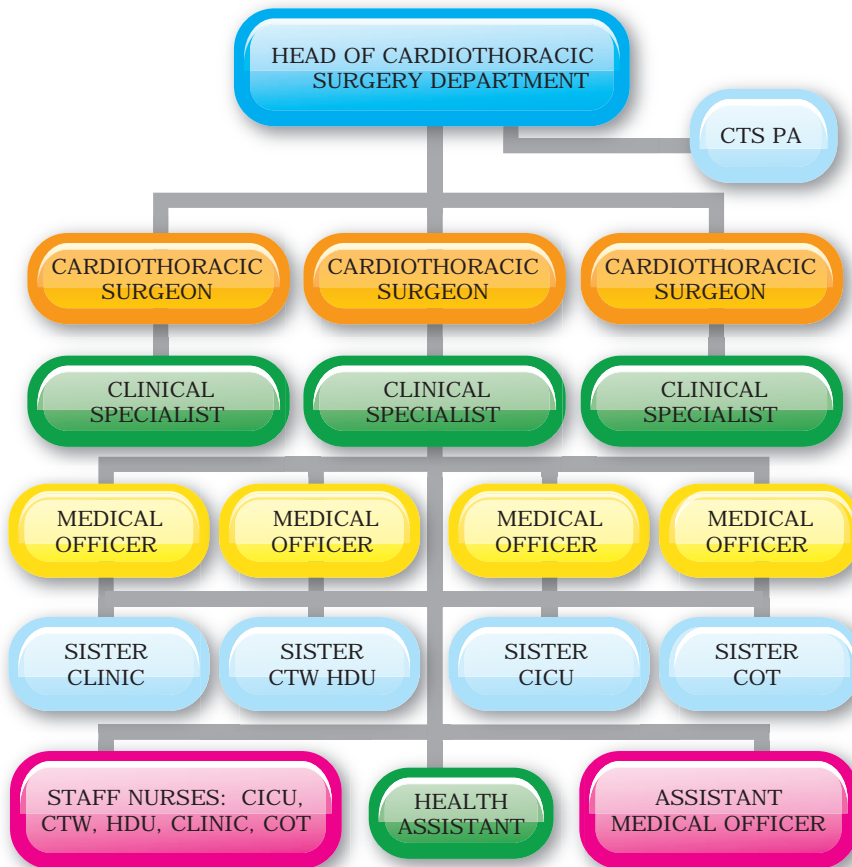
HEAD OF CARDIOTHORACIC SURGERY DEPARTMENT

CTS PA

CARDIOTHORACIC SURGEON

CARDIOTHORACIC SURGEON

CARDIOTHORACIC SURGEON

CLINICAL SPECIALIST

CLINICAL SPECIALIST

CLINICAL SPECIALIST

MEDICAL OFFICER

MEDICAL OFFICER

MEDICAL OFFICER

MEDICAL OFFICER

SISTER CLINIC

SISTER CTW HDU

SISTER CICU

SISTER COT

STAFF NURSES: CICU, CTW, HDU, CLINIC, COT

HEALTH ASSISTANT

ASSISTANT MEDICAL OFFICER